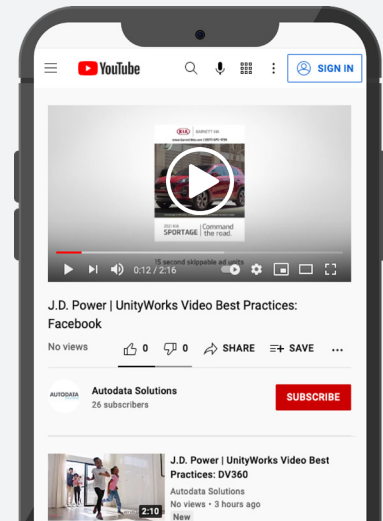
YouTube

SIGN IN

KIA BARRETT KIA

2021 KIA SPORTAGE Command the road.

15 second skippable ad units

0:12 / 2:16

J.D. Power | UnityWorks Video Best Practices: Facebook

No views

0

0

SHARE

SAVE

AUTODATA

Autodata Solutions

26 subscribers

SUBSCRIBE

2:10

J.D. Power | UnityWorks Video Best Practices: DV360

Autodata Solutions

No views • 3 hours ago

New